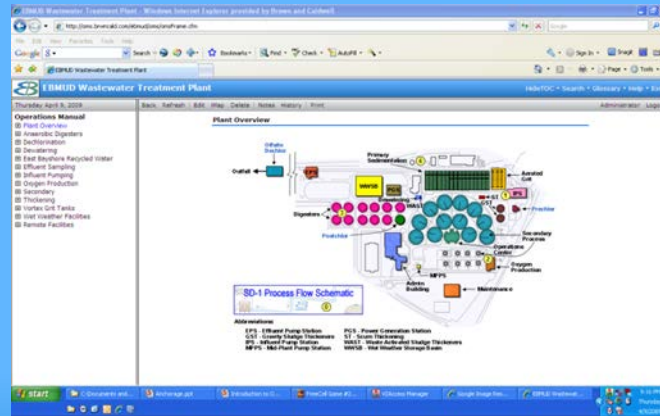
EBMUD Wastewater Treatment Plant - Windows Internet Explorer provided by Brown and Caldwell

http://oms.brwncald.com/ebmud/oms/omsFrame.cfm

File Edit View Favorites Tools Help

Google

Search · Bookmarks · Find · Check · AutoFill ·

Sign In ·

EBMUD Wastewater Treatment Plant

Page · Tools ·

EBMUD Wastewater Treatment Plant

HideTOC · Search · Glossary · Help · Exit

Thursday April 9, 2009

Back Refresh Edit Map Delete Notes History Print

Administrator Logout

Operations Manual
Plant Overview
Anaerobic Digesters
Dechlorination
Dewatering
East Bayshore Recycled Water
Effluent Sampling
Influent Pumping
Oxygen Production
Secondary
Thickening
Vortex Grit Tanks
Wet Weather Facilities
Remote Facilities

Plant Overview

Offsite Bayshore

Outfall

Primary Sedimentation

WWSB

Aerated Grit

GST

WAST

Digesters

Pozzlot

Secondary Process

Operations Center

Oxygen Production

MPPS

Admin Building

Maintenance

SD-1 Process Flow Schematic

Abbreviations
EPS - Effluent Pump Station
GST - Gravity Sludge Thickeners
IPS - Influent Pump Station
MPPS - Mid-Plant Pump Station
PGS - Power Generation Station
ST - Scum Thickening
WAST - Waste Activated Sludge Thickeners
WWSB - Wet Weather Storage Basin

start

C:\Documents and...

Anchorage.ppt

Introduction to O...

PowerCell Saver #2...

XDAccess Manager

Google Image Res...

EBMUD Wastewat...